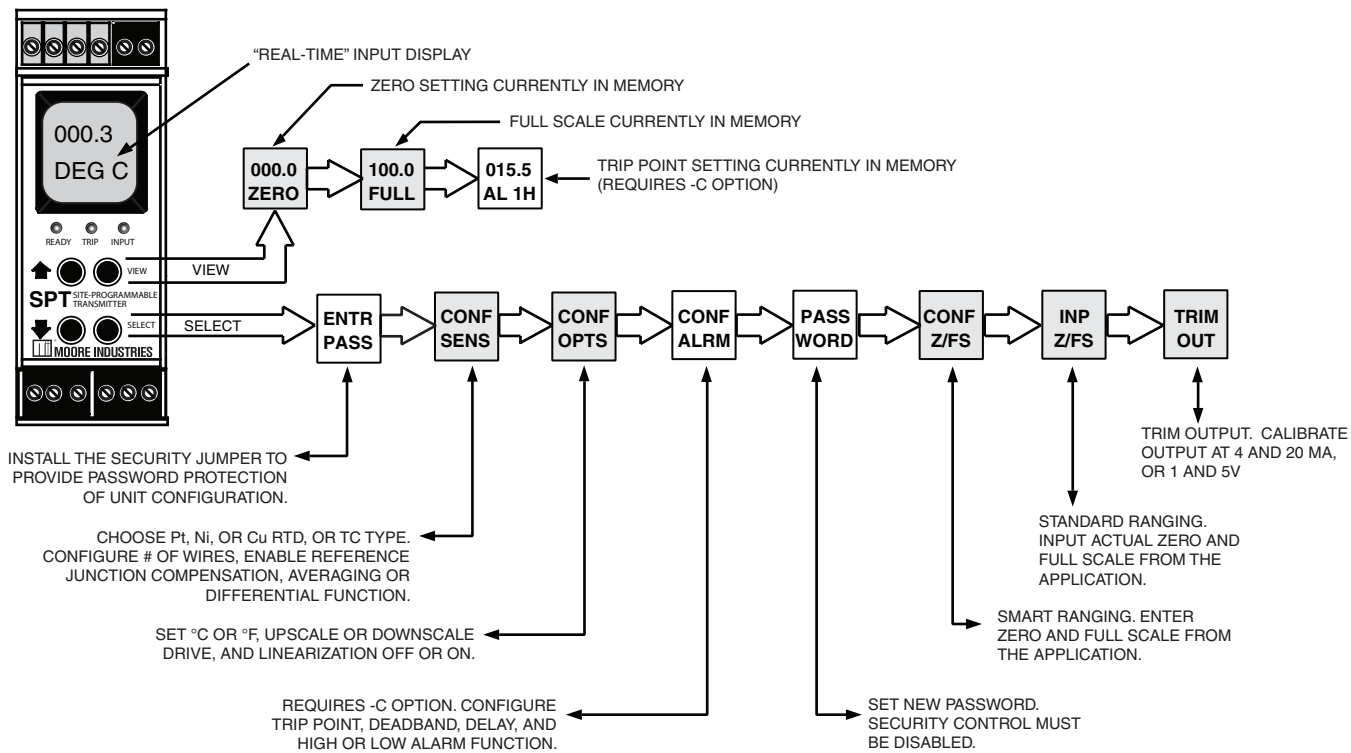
"REAL-TIME" INPUT DISPLAY

ZERO SETTING CURRENTLY IN MEMORY

FULL SCALE CURRENTLY IN MEMORY

000.3
DEG C

000.0
ZERO

100.0
FULL

015.5
AL 1H

TRIP POINT SETTING CURRENTLY IN MEMORY (REQUIRES -C OPTION)

READY TRIP INPUT

VIEW

VIEW

SPT SITE-PROGRAMMABLE TRANSMITTER

SELECT

SELECT

MOORE INDUSTRIES

ENTR PASS

CONF SENS

CONF OPTS

CONF ALRM

PASS WORD

CONF Z/FS

INP Z/FS

TRIM OUT

INSTALL THE SECURITY JUMPER TO PROVIDE PASSWORD PROTECTION OF UNIT CONFIGURATION.

TRIM OUTPUT. CALIBRATE OUTPUT AT 4 AND 20 MA, OR 1 AND 5V

CHOOSE Pt, Ni, OR Cu RTD, OR TC TYPE. CONFIGURE # OF WIRES, ENABLE REFERENCE JUNCTION COMPENSATION, AVERAGING OR DIFFERENTIAL FUNCTION.

STANDARD RANGING. INPUT ACTUAL ZERO AND FULL SCALE FROM THE APPLICATION.

SET °C OR °F, UPSCALE OR DOWNSCALE DRIVE, AND LINEARIZATION OFF OR ON.

SMART RANGING. ENTER ZERO AND FULL SCALE FROM THE APPLICATION.

REQUIRES -C OPTION. CONFIGURE TRIP POINT, DEADBAND, DELAY, AND HIGH OR LOW ALARM FUNCTION.

SET NEW PASSWORD. SECURITY CONTROL MUST BE DISABLED.